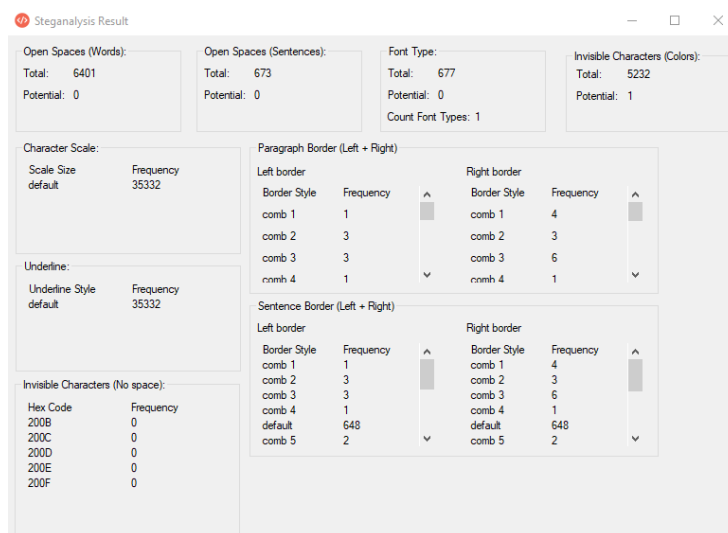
Steganalysis Result

Open Spaces (Words):
Total: 6401
Potential: 0

Open Spaces (Sentences):
Total: 673
Potential: 0

Font Type:
Total: 677
Potential: 0
Count Font Types: 1

Invisible Characters (Colors):
Total: 5232
Potential: 1

Character Scale:

| Scale Size | Frequency |
|---|---|
| default | 35332 |

Underline:

| Underline Style | Frequency |
|---|---|
| default | 35332 |

Invisible Characters (No space):

| Hex Code | Frequency |
|---|---|
| 200B | 0 |
| 200C | 0 |
| 200D | 0 |
| 200E | 0 |
| 200F | 0 |

Paragraph Border (Left + Right)

Left border

| Border Style | Frequency |
|---|---|
| comb 1 | 1 |
| comb 2 | 3 |
| comb 3 | 3 |
| comb 4 | 1 |

Right border

| Border Style | Frequency |
|---|---|
| comb 1 | 4 |
| comb 2 | 3 |
| comb 3 | 6 |
| comb 4 | 1 |

Sentence Border (Left + Right)

Left border

| Border Style | Frequency |
|---|---|
| comb 1 | 1 |
| comb 2 | 3 |
| comb 3 | 3 |
| comb 4 | 1 |
| default | 648 |
| comb 5 | 2 |

Right border

| Border Style | Frequency |
|---|---|
| comb 1 | 4 |
| comb 2 | 3 |
| comb 3 | 6 |
| comb 4 | 1 |
| default | 648 |
| comb 5 | 2 |